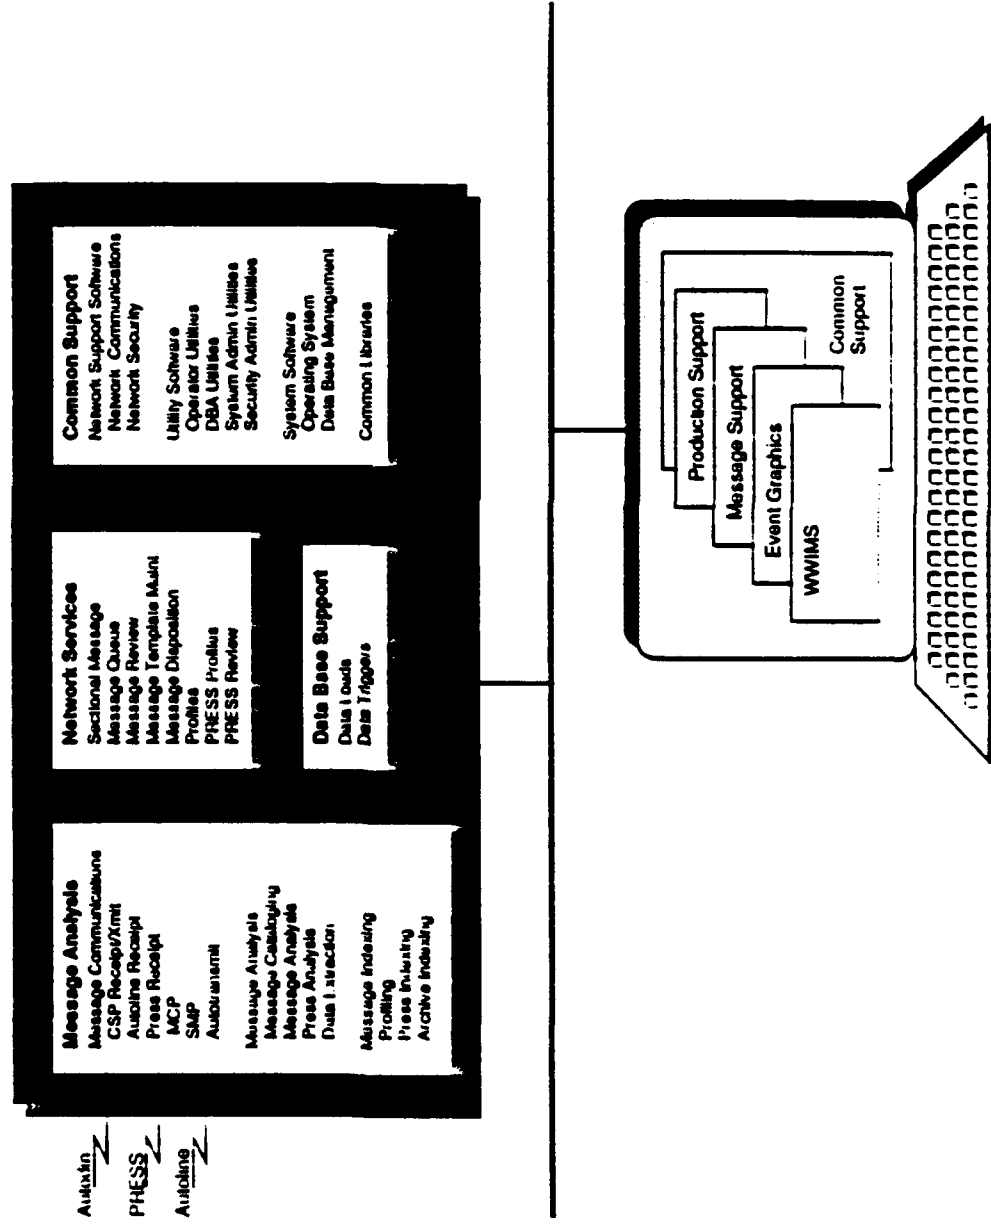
Message Analysis
Message Communications
CSP Receipt/Xmit
Autodin Receipt
Press Receipt
MCP
SMP
Autoanalyst

Message Analysis
Message Cataloging
Message Analysis
Press Analysis
Data Extraction

Message Indexing
Profiling
Press Indexing
Archive Indexing

Network Services
Sectional Message
Message Queue
Message Review
Message Template Maint
Message Disposition
Profiles
PRESS Profiles
PRESS Review

Data Base Support
Data Loads
Data Triggers

Common Support
Network Support Software
Network Communications
Network Security

Utility Software
Operator Utilities
DBA Utilities
System Admin Utilities
Security Admin Utilities

System Software
Operating System
Data Base Management

Common Libraries

Autodin
PRESS
Autodine

Production Support
Message Support
Event Graphics
WWIMS
Common Support